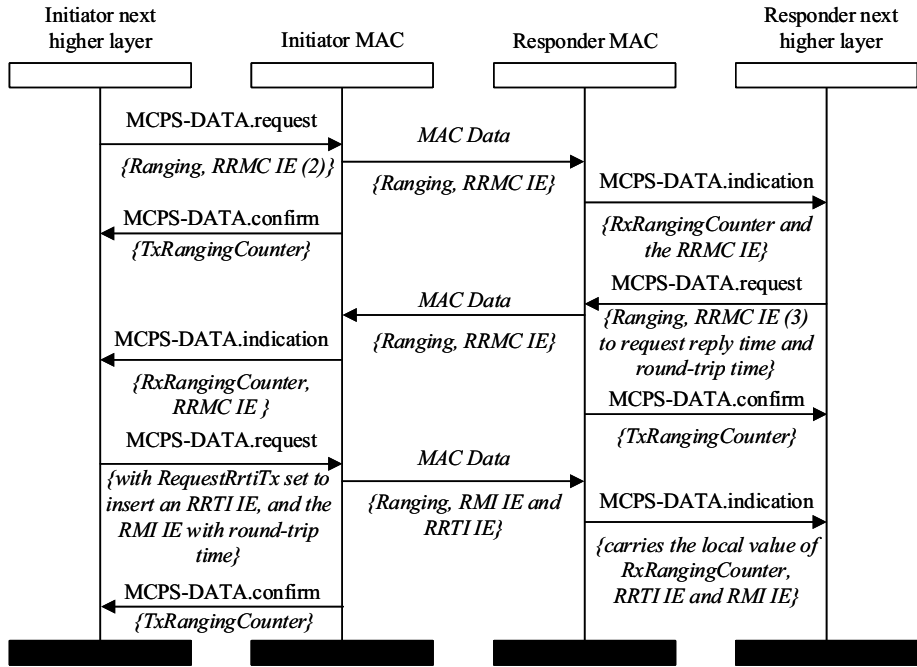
Initiator next higher layer

Initiator MAC

Responder MAC

Responder next higher layer

MCPS-DATA.request

{Ranging, RRMC IE (2)}

MAC Data

{Ranging, RRMC IE}

MCPS-DATA.indication

{RxRangingCounter and the RRMC IE}

MCPS-DATA.confirm

{TxRangingCounter}

MCPS-DATA.request

{Ranging, RRMC IE (3) to request reply time and round-trip time}

MAC Data

{Ranging, RRMC IE}

MCPS-DATA.indication

{RxRangingCounter, RRMC IE }

MCPS-DATA.confirm

{TxRangingCounter}

MCPS-DATA.request

{with RequestRrtiTx set to insert an RRTI IE, and the RMI IE with round-trip time}

MAC Data

{Ranging, RMI IE and RRTI IE}

MCPS-DATA.indication

{carries the local value of RxRangingCounter, RRTI IE and RMI IE}

MCPS-DATA.confirm

{TxRangingCounter}